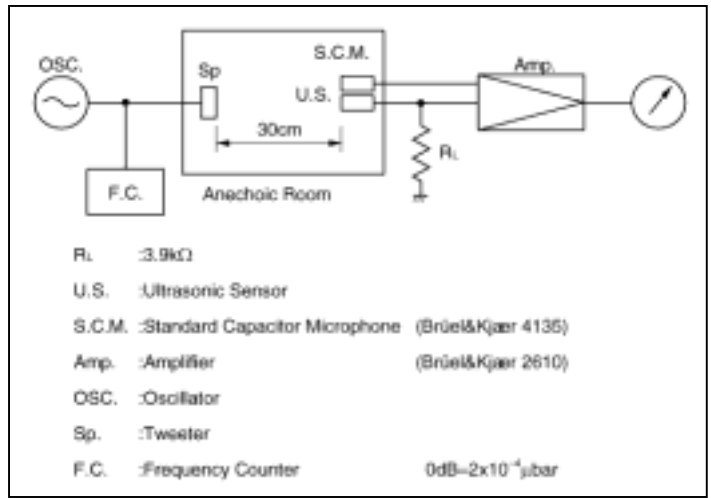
OSC.

Sp

S.C.M.

U.S.

30cm

Amp.

$R_L$

F.C.

Anechoic Room

$R_L$ :3.9k$\Omega$

U.S. :Ultrasonic Sensor

S.C.M. :Standard Capacitor Microphone (Brüel&Kjær 4135)

Amp. :Amplifier (Brüel&Kjær 2610)

OSC. :Oscillator

Sp. :Tweeter

F.C. :Frequency Counter 0dB=$2\times10^{-4}\mu$bar